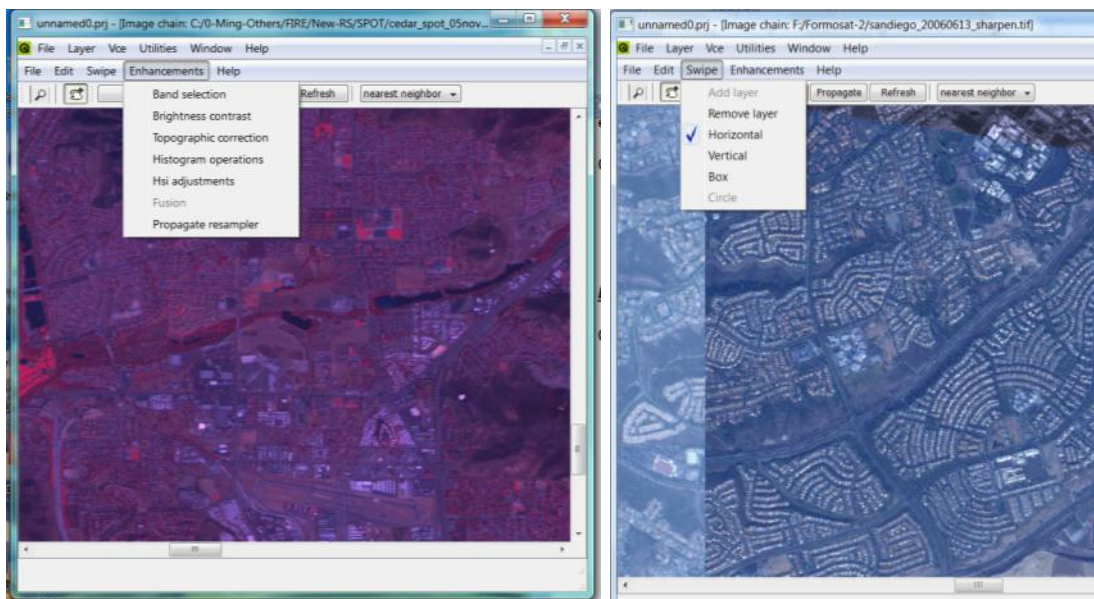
unnamed0.prj - [Image chain: C:/0-Ming-Others/FIRE/New-RS/SPOT/cedar_spot_05nov...

File Layer Vce Utilities Window Help

File Edit Swipe Enhancements Help

Refresh nearest neighbor

Band selection
Brightness contrast
Topographic correction
Histogram operations
Hsi adjustments
Fusion
Propagate resampler

unnamed0.prj - [Image chain: F:/Formosat-2/sandiego_20060613_sharpen.tif]

File Layer Vce Utilities Window Help

File Edit Swipe Enhancements Help

Propagate Refresh nearest neighbor

Add layer
Remove layer
✓ Horizontal
Vertical
Box
Circle